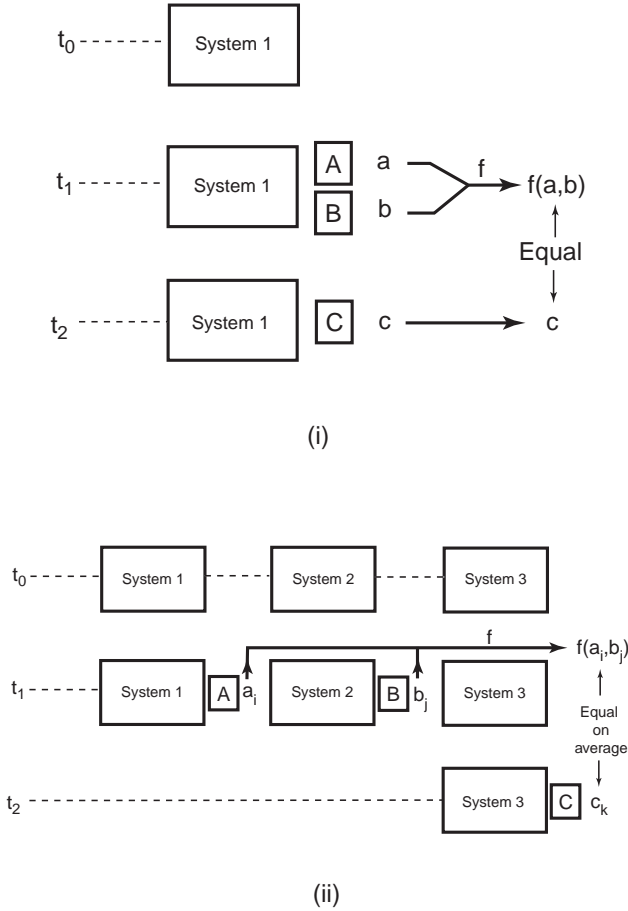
$t_0$ System 1

$t_1$ System 1 A a B b f f(a,b)

Equal

$t_2$ System 1 C c c

(i)

$t_0$ System 1 System 2 System 3

f $f(a_i,b_j)$

$t_1$ System 1 A $a_i$ System 2 B $b_j$ System 3

Equal on average

$t_2$ System 3 C $c_k$

(ii)